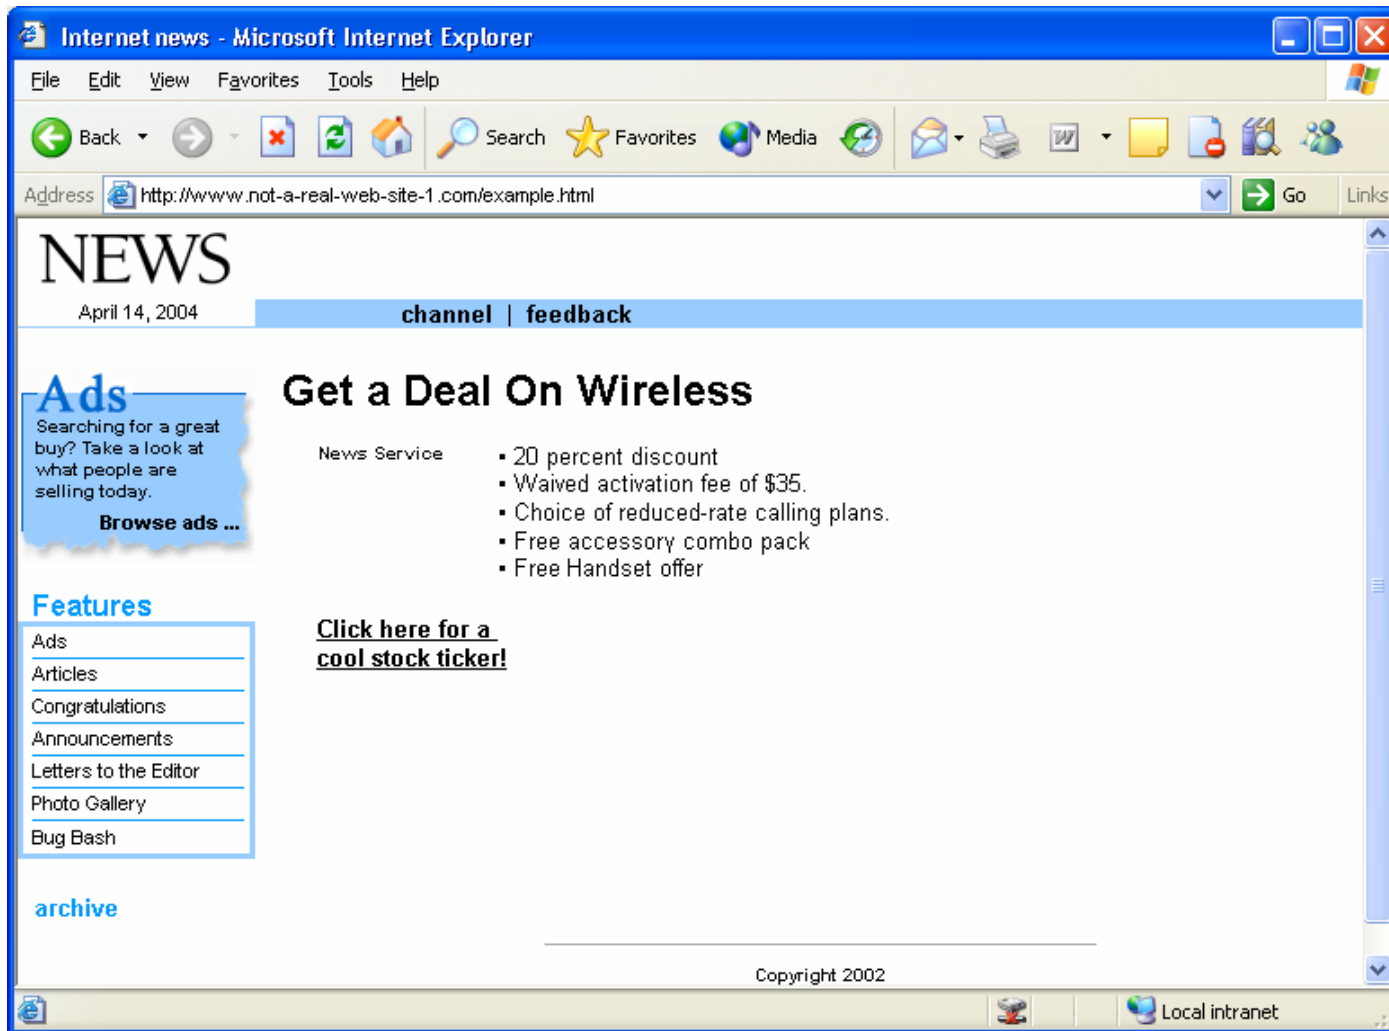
Internet news - Microsoft Internet Explorer

File Edit View Favorites Tools Help

Back Search Favorites Media

Address http://www.not-a-real-web-site-1.com/example.html Go Links

NEWS

April 14, 2004

channel | feedback

Ads
Searching for a great buy? Take a look at what people are selling today.
Browse ads ...

Features
Ads
Articles
Congratulations
Announcements
Letters to the Editor
Photo Gallery
Bug Bash

archive

Get a Deal On Wireless

News Service

- 20 percent discount
- Waived activation fee of $35.
- Choice of reduced-rate calling plans.
- Free accessory combo pack
- Free Handset offer

Click here for a cool stock ticker!

Copyright 2002

Local intranet